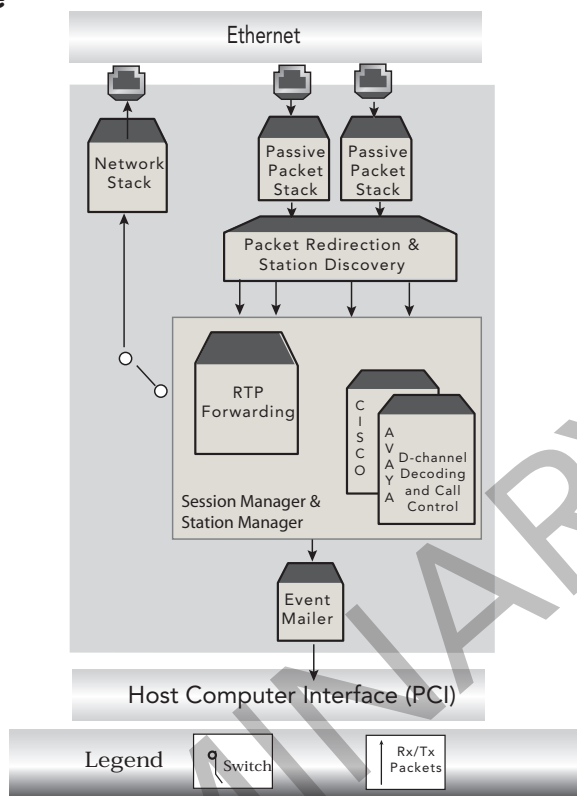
Ethernet

Network Stack

Passive Packet Stack

Passive Packet Stack

Packet Redirection & Station Discovery

RTP Forwarding

C I S C O

A V A Y A

D-channel Decoding and Call Control

Session Manager & Station Manager

Event Mailer

Host Computer Interface (PCI)

Legend

Switch

Rx/Tx Packets

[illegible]